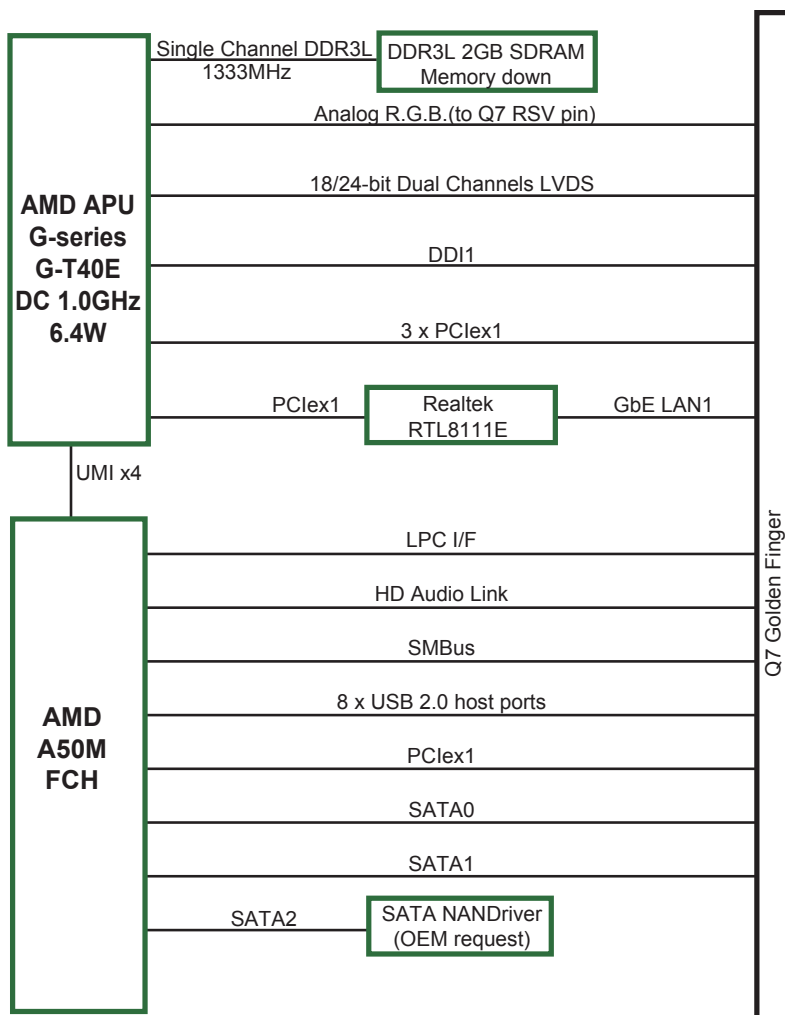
AMD APU
G-series
G-T40E
DC 1.0GHz
6.4W

Single Channel DDR3L
1333MHz

DDR3L 2GB SDRAM
Memory down

Analog R.G.B.(to Q7 RSV pin)

18/24-bit Dual Channels LVDS

DDI1

3 x PCIex1

PCIex1

Realtek
RTL8111E

GbE LAN1

UMI x4

AMD
A50M
FCH

LPC I/F

HD Audio Link

SMBus

8 x USB 2.0 host ports

PCIex1

SATA0

SATA1

SATA2

SATA NANDriver
(OEM request)

Q7 Golden Finger